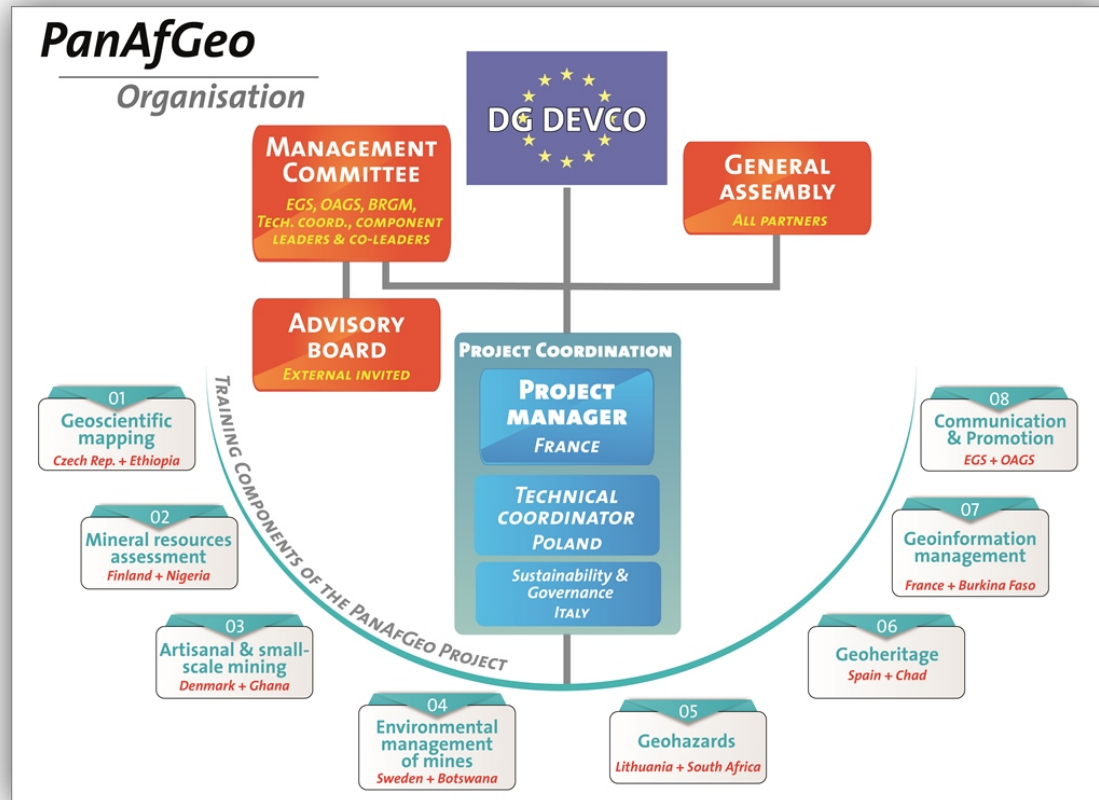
PanAfGeo
Organisation

DG DEVCO

MANAGEMENT COMMITTEE
EGS, OAGS, BRGM, TECH. COORD., COMPONENT LEADERS & CO-LEADERS

GENERAL ASSEMBLY
ALL PARTNERS

ADVISORY BOARD
EXTERNAL INVITED

PROJECT COORDINATION
PROJECT MANAGER
FRANCE
TECHNICAL COORDINATOR
POLAND
Sustainability & Governance
ITALY

TRAINING COMPONENTS OF THE PANAFGEO PROJECT

01
Geoscientific mapping
Czech Rep. + Ethiopia

02
Mineral resources assessment
Finland + Nigeria

03
Artisanal & small-scale mining
Denmark + Ghana

04
Environmental management of mines
Sweden + Botswana

05
Geohazards
Lithuania + South Africa

06
Geoheritage
Spain + Chad

07
Geoinformation management
France + Burkina Faso

08
Communication & Promotion
EGS + OAGS